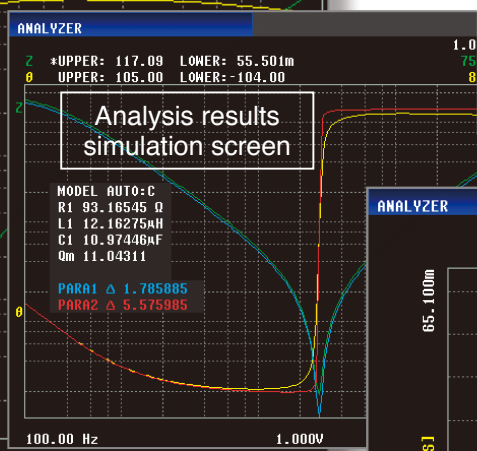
ANALYZER

1.0

Z *UPPER: 117.09 LOWER: 55.501m

75

θ UPPER: 105.00 LOWER:-104.00

8

Analysis results simulation screen

MODEL AUTO:C
R1 93.16545 Ω
L1 12.16275mH
C1 10.97446nF
Qm 11.04311

PARA1 Δ 1.785985
PARA2 Δ 5.575985

θ

100.00 Hz

1.000V

ANALYZER

65.100m

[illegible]